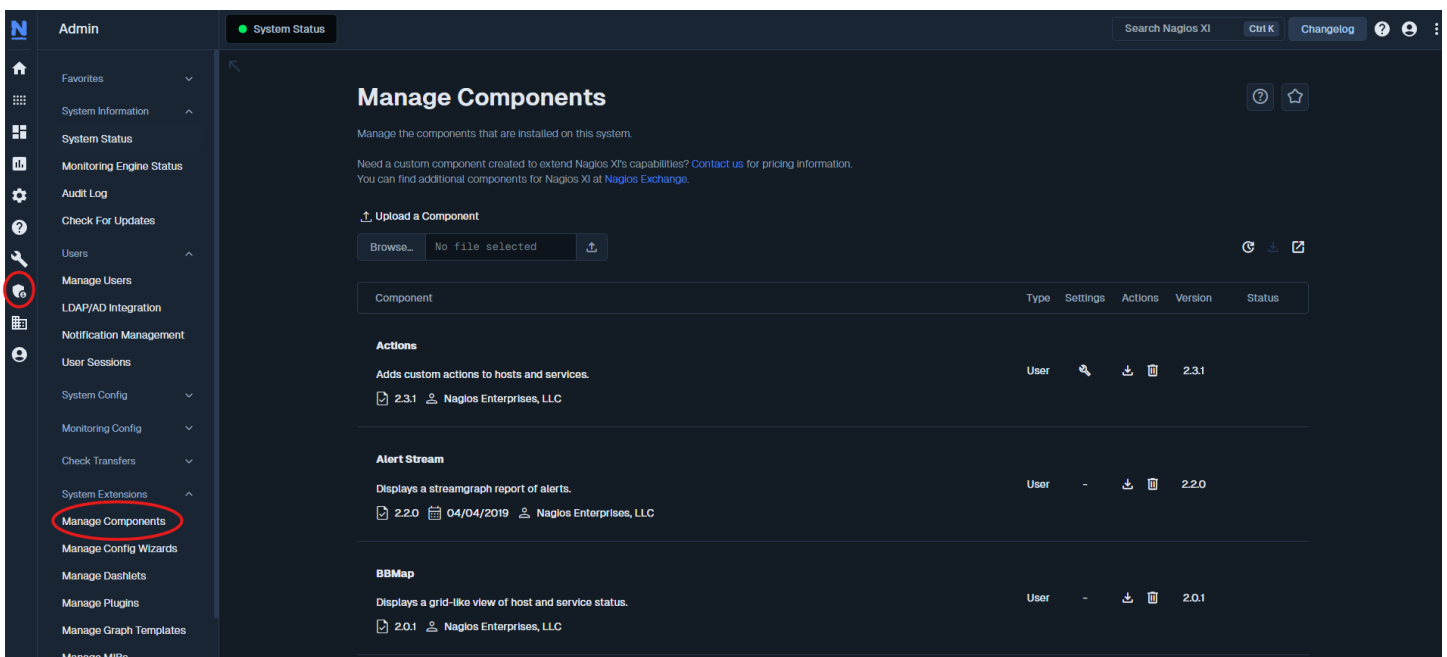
N

Admin

System Status

Search Nagios XI Ctrl K

Changelog

Favorites

System Information

System Status

Monitoring Engine Status

Audit Log

Check For Updates

Users

Manage Users

LDAP/AD Integration

Notification Management

User Sessions

System Config

Monitoring Config

Check Transfers

System Extensions

Manage Components

Manage Config Wizards

Manage Dashlets

Manage Plugins

Manage Graph Templates

Manage Components

Manage the components that are installed on this system.

Need a custom component created to extend Nagios XI's capabilities? Contact us for pricing information.
You can find additional components for Nagios XI at Nagios Exchange.

Upload a Component

Browse... No file selected

| Component | Type | Settings | Actions | Version | Status |
|---|---|---|---|---|---|
| **Actions** Adds custom actions to hosts and services. 2.3.1 Nagios Enterprises, LLC | User | | | 2.3.1 | |
| **Alert Stream** Displays a streamgraph report of alerts. 2.2.0 04/04/2019 Nagios Enterprises, LLC | User | - | | 2.2.0 | |
| **BBMap** Displays a grid-like view of host and service status. 2.0.1 Nagios Enterprises, LLC | User | - | | 2.0.1 | |